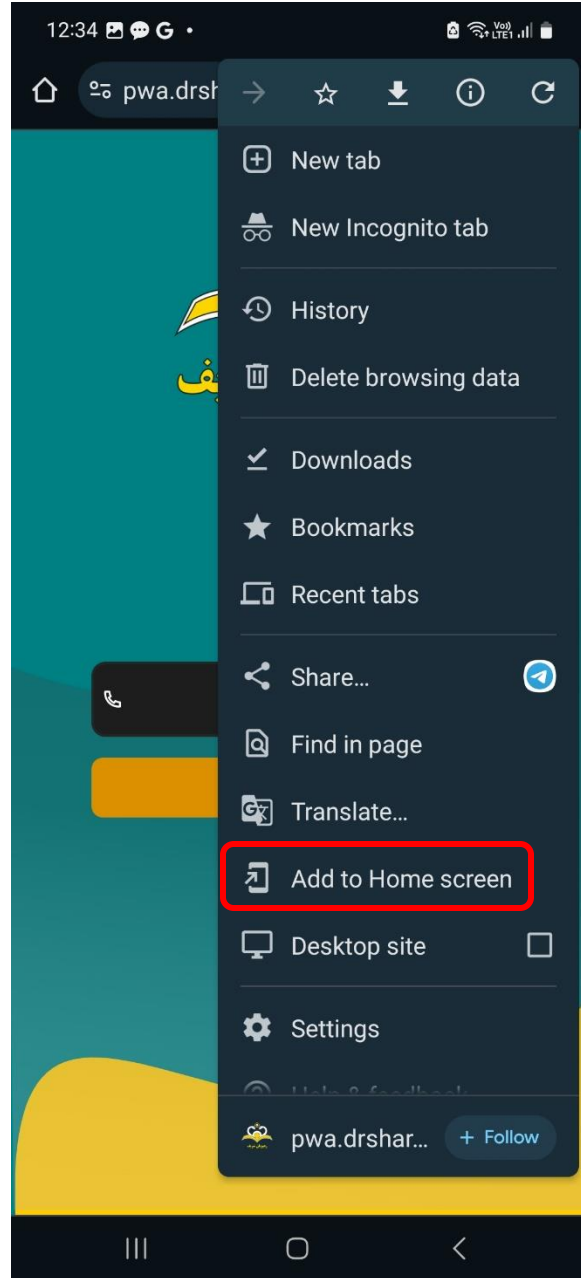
12:34 G •

Vo) LTE1

pwa.drsh

New tab

New Incognito tab

History

Delete browsing data

Downloads

Bookmarks

Recent tabs

Share...

Find in page

Translate...

Add to Home screen

Desktop site

Settings

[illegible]

pwa.drshar...

+ Follow